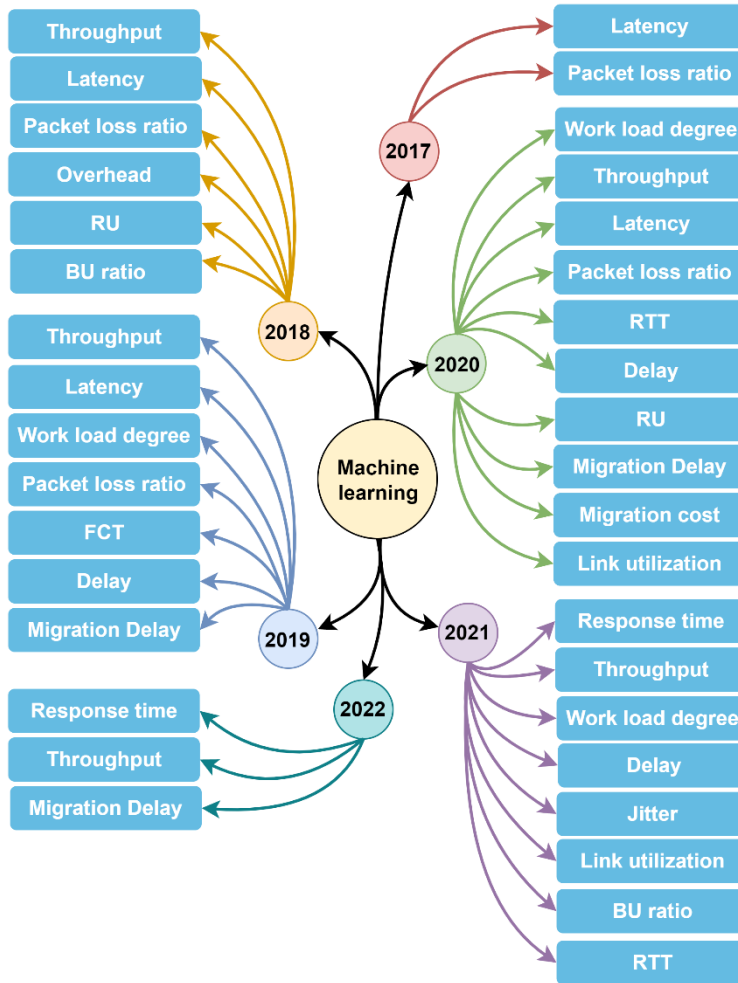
Throughput
Latency
Packet loss ratio
Overhead
RU
BU ratio
2018

Latency
Packet loss ratio
2017

Machine learning

2020
Work load degree
Throughput
Latency
Packet loss ratio
RTT
Delay
RU
Migration Delay
Migration cost
Link utilization

Throughput
Latency
Work load degree
Packet loss ratio
FCT
Delay
Migration Delay
2019

2021
Response time
Throughput
Work load degree
Delay
Jitter
Link utilization
BU ratio
RTT

2022
Response time
Throughput
Migration Delay